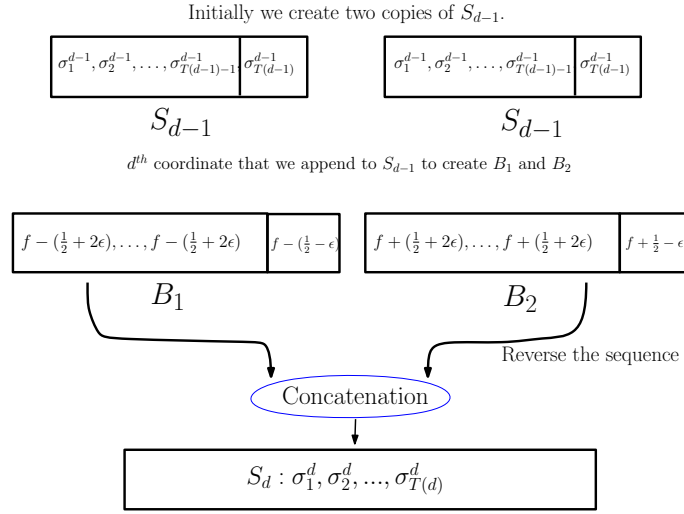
Initially we create two copies of $S_{d-1}$.

$\sigma_1^{d-1}, \sigma_2^{d-1}, \ldots, \sigma_{T(d-1)-1}^{d-1}$ | $\sigma_{T(d-1)}^{d-1}$

$S_{d-1}$

$\sigma_1^{d-1}, \sigma_2^{d-1}, \ldots, \sigma_{T(d-1)-1}^{d-1}$ | $\sigma_{T(d-1)}^{d-1}$

$S_{d-1}$

$d^{th}$ coordinate that we append to $S_{d-1}$ to create $B_1$ and $B_2$

$f-(\frac{1}{2}+2\epsilon), \ldots, f-(\frac{1}{2}+2\epsilon)$ | $f-(\frac{1}{2}-\epsilon)$

$B_1$

$f+(\frac{1}{2}+2\epsilon), \ldots, f+(\frac{1}{2}+2\epsilon)$ | $f+\frac{1}{2}-\epsilon$

$B_2$

Reverse the sequence

Concatenation

$S_d : \sigma_1^d, \sigma_2^d, ..., \sigma_{T(d)}^d$